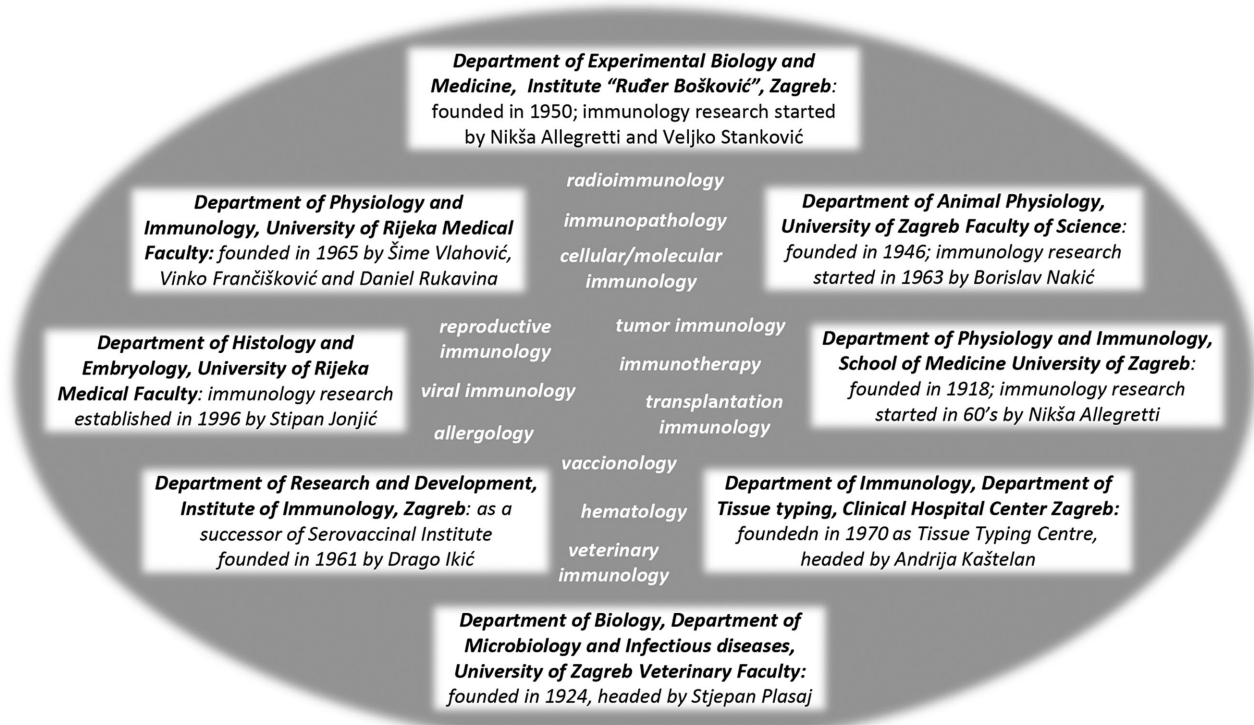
**Department of Experimental Biology and Medicine, Institute "Ruđer Bošković", Zagreb**: founded in 1950; immunology research started by Nikša Allegretti and Veljko Stanković

**Department of Physiology and Immunology, University of Rijeka Medical Faculty:** founded in 1965 by Šime Vlahović, Vinko Frančišković and Daniel Rukavina

radioimmunology

immunopathology

cellular/molecular immunology

**Department of Animal Physiology, University of Zagreb Faculty of Science**: founded in 1946; immunology research started in 1963 by Borislav Nakić

**Department of Histology and Embryology, University of Rijeka Medical Faculty**: immunology research established in 1996 by Stipan Jonjić

reproductive immunology

viral immunology

allergology

tumor immunology

immunotherapy

transplantation immunology

**Department of Physiology and Immunology, School of Medicine University of Zagreb**: founded in 1918; immunology research started in 60's by Nikša Allegretti

vaccionology

hematology

veterinary immunology

**Department of Research and Development, Institute of Immunology, Zagreb**: as a successor of Serovaccinal Institute founded in 1961 by Drago Ikić

**Department of Immunology, Department of Tissue typing, Clinical Hospital Center Zagreb:** foundedn in 1970 as Tissue Typing Centre, headed by Andrija Kaštelan

**Department of Biology, Department of Microbiology and Infectious diseases, University of Zagreb Veterinary Faculty:** founded in 1924, headed by Stjepan Plasaj